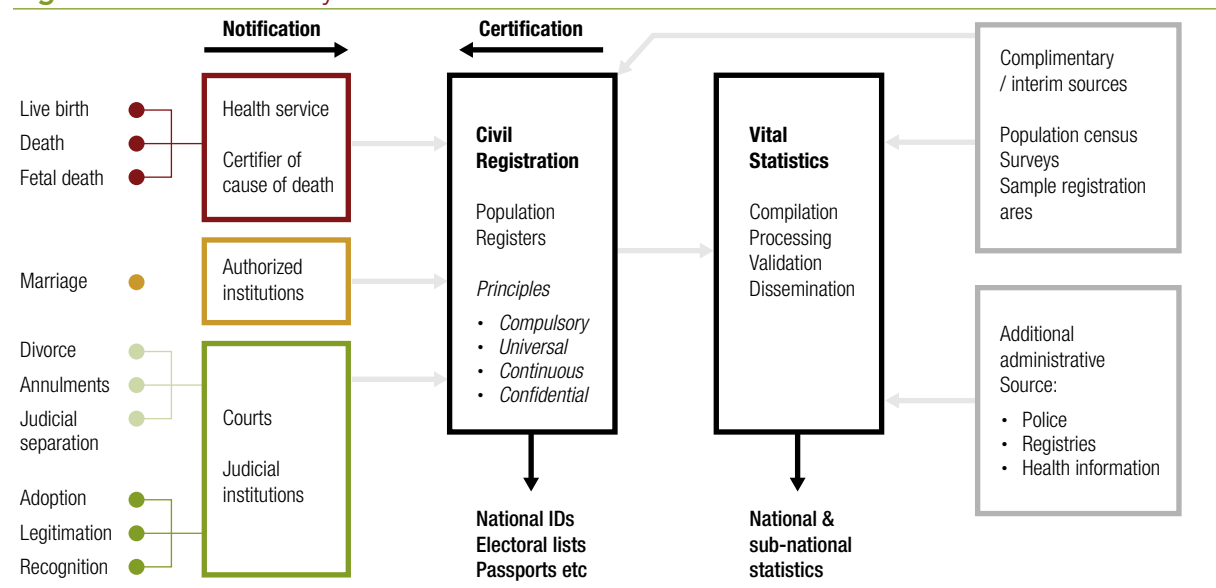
Notification

Certification

Live birth
Death
Fetal death

Health service

Certifier of cause of death

Marriage

Authorized institutions

Divorce
Annulments
Judicial separation

Adoption
Legitimation
Recognition

Courts

Judicial institutions

**Civil Registration**

Population Registers

*Principles*

- *Compulsory*
- *Universal*
- *Continuous*
- *Confidential*

**National IDs Electoral lists Passports etc**

**Vital Statistics**

Compilation
Processing
Validation
Dissemination

**National & sub-national statistics**

Complimentary / interim sources

Population census
Surveys
Sample registration ares

Additional administrative Source:

- Police
- Registries
- Health information